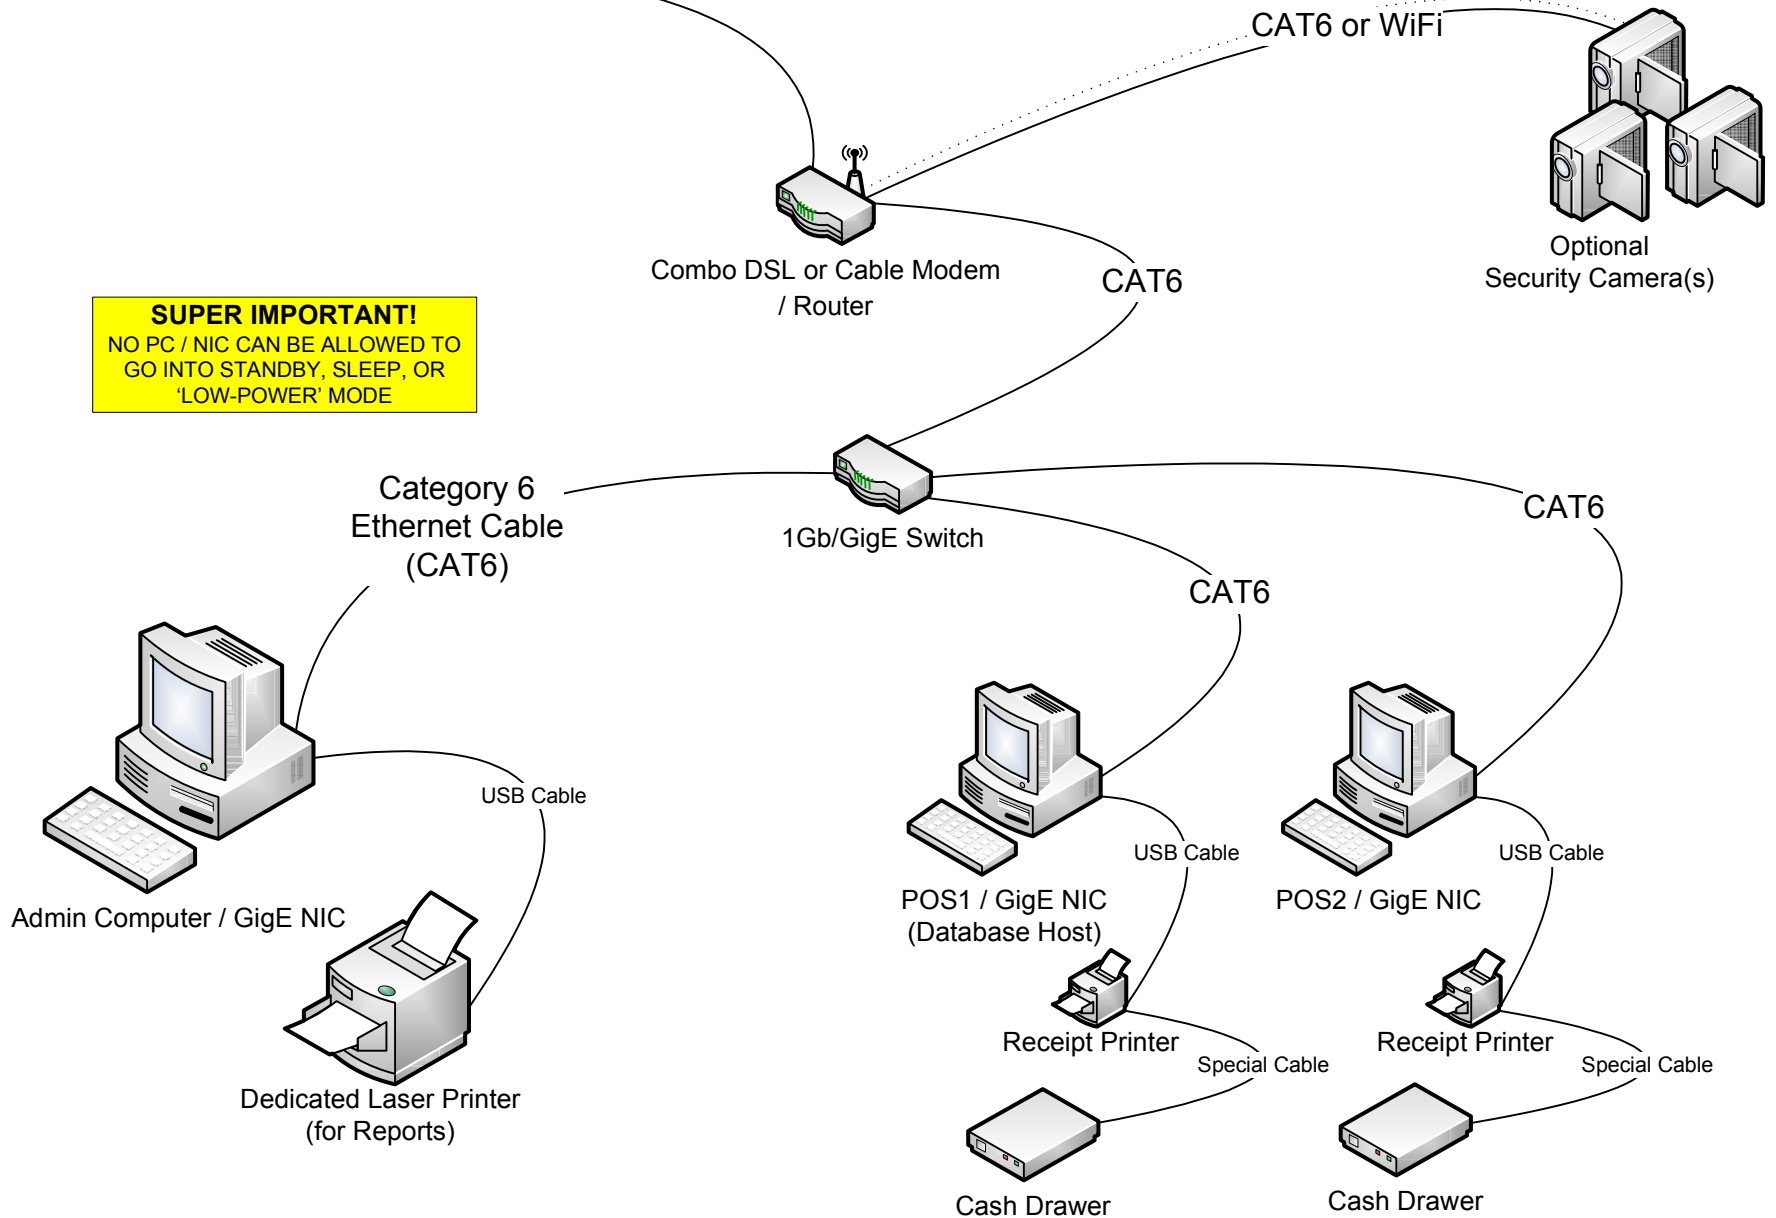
CAT6 or WiFi

Optional
Security Camera(s)

Combo DSL or Cable Modem
/ Router

CAT6

SUPER IMPORTANT!
NO PC / NIC CAN BE ALLOWED TO GO INTO STANDBY, SLEEP, OR 'LOW-POWER' MODE

Category 6
Ethernet Cable
(CAT6)

1Gb/GigE Switch

CAT6

CAT6

USB Cable

Admin Computer / GigE NIC

Dedicated Laser Printer
(for Reports)

USB Cable

POS1 / GigE NIC
(Database Host)

Receipt Printer

Special Cable

Cash Drawer

USB Cable

POS2 / GigE NIC

Receipt Printer

Special Cable

Cash Drawer